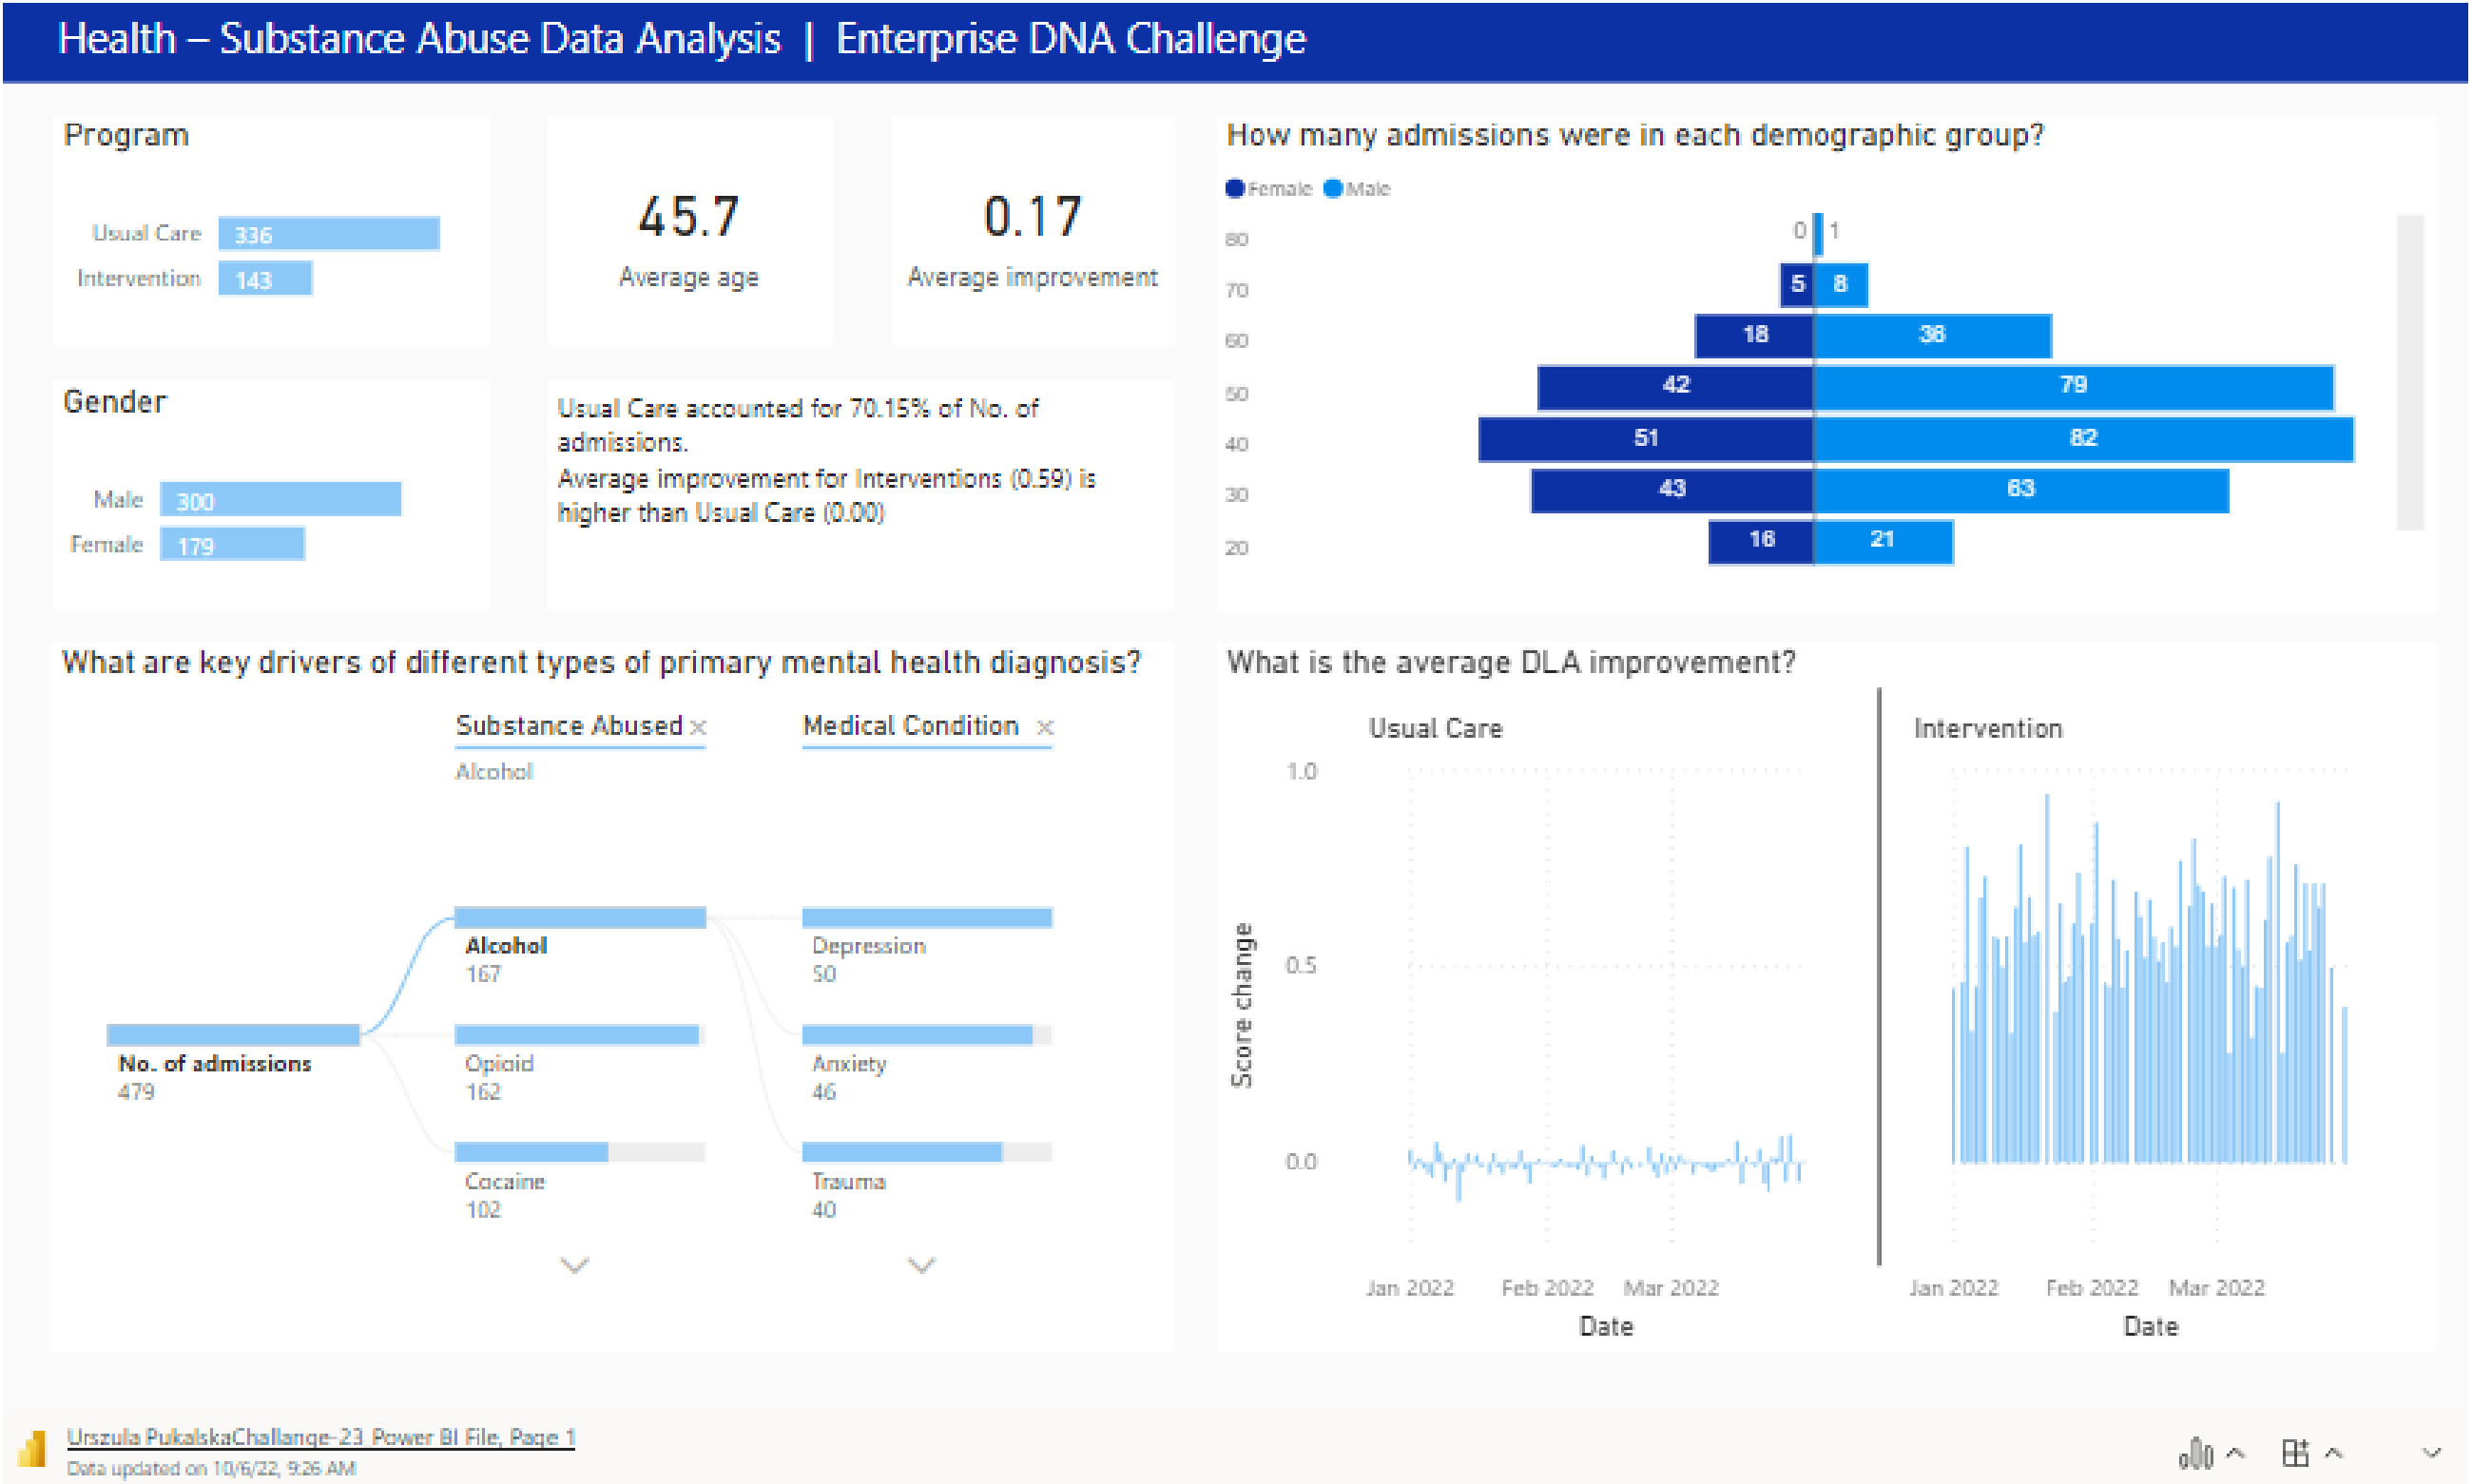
Health – Substance Abuse Data Analysis | Enterprise DNA Challenge

Program

Usual Care 336
Intervention 143

45.7
Average age

0.17
Average improvement

How many admissions were in each demographic group?

Female Male

80 0 1
70 5 8
60 18 36
50 42 79
40 51 82
30 43 63
20 16 21

Gender

Male 300
Female 179

Usual Care accounted for 70.15% of No. of admissions.
Average improvement for Interventions (0.59) is higher than Usual Care (0.00)

What are key drivers of different types of primary mental health diagnosis?

Substance Abused ×
Alcohol

Medical Condition ×

No. of admissions
479

Alcohol
167

Opioid
162

Cocaine
102

Depression
50

Anxiety
46

Trauma
40

What is the average DLA improvement?

Usual Care

Intervention

1.0
0.5
0.0

Score change

Jan 2022 Feb 2022 Mar 2022
Date

Jan 2022 Feb 2022 Mar 2022
Date

Urszula PukalskaChallange-23 Power BI File, Page 1
Data updated on 10/6/22, 9:26 AM